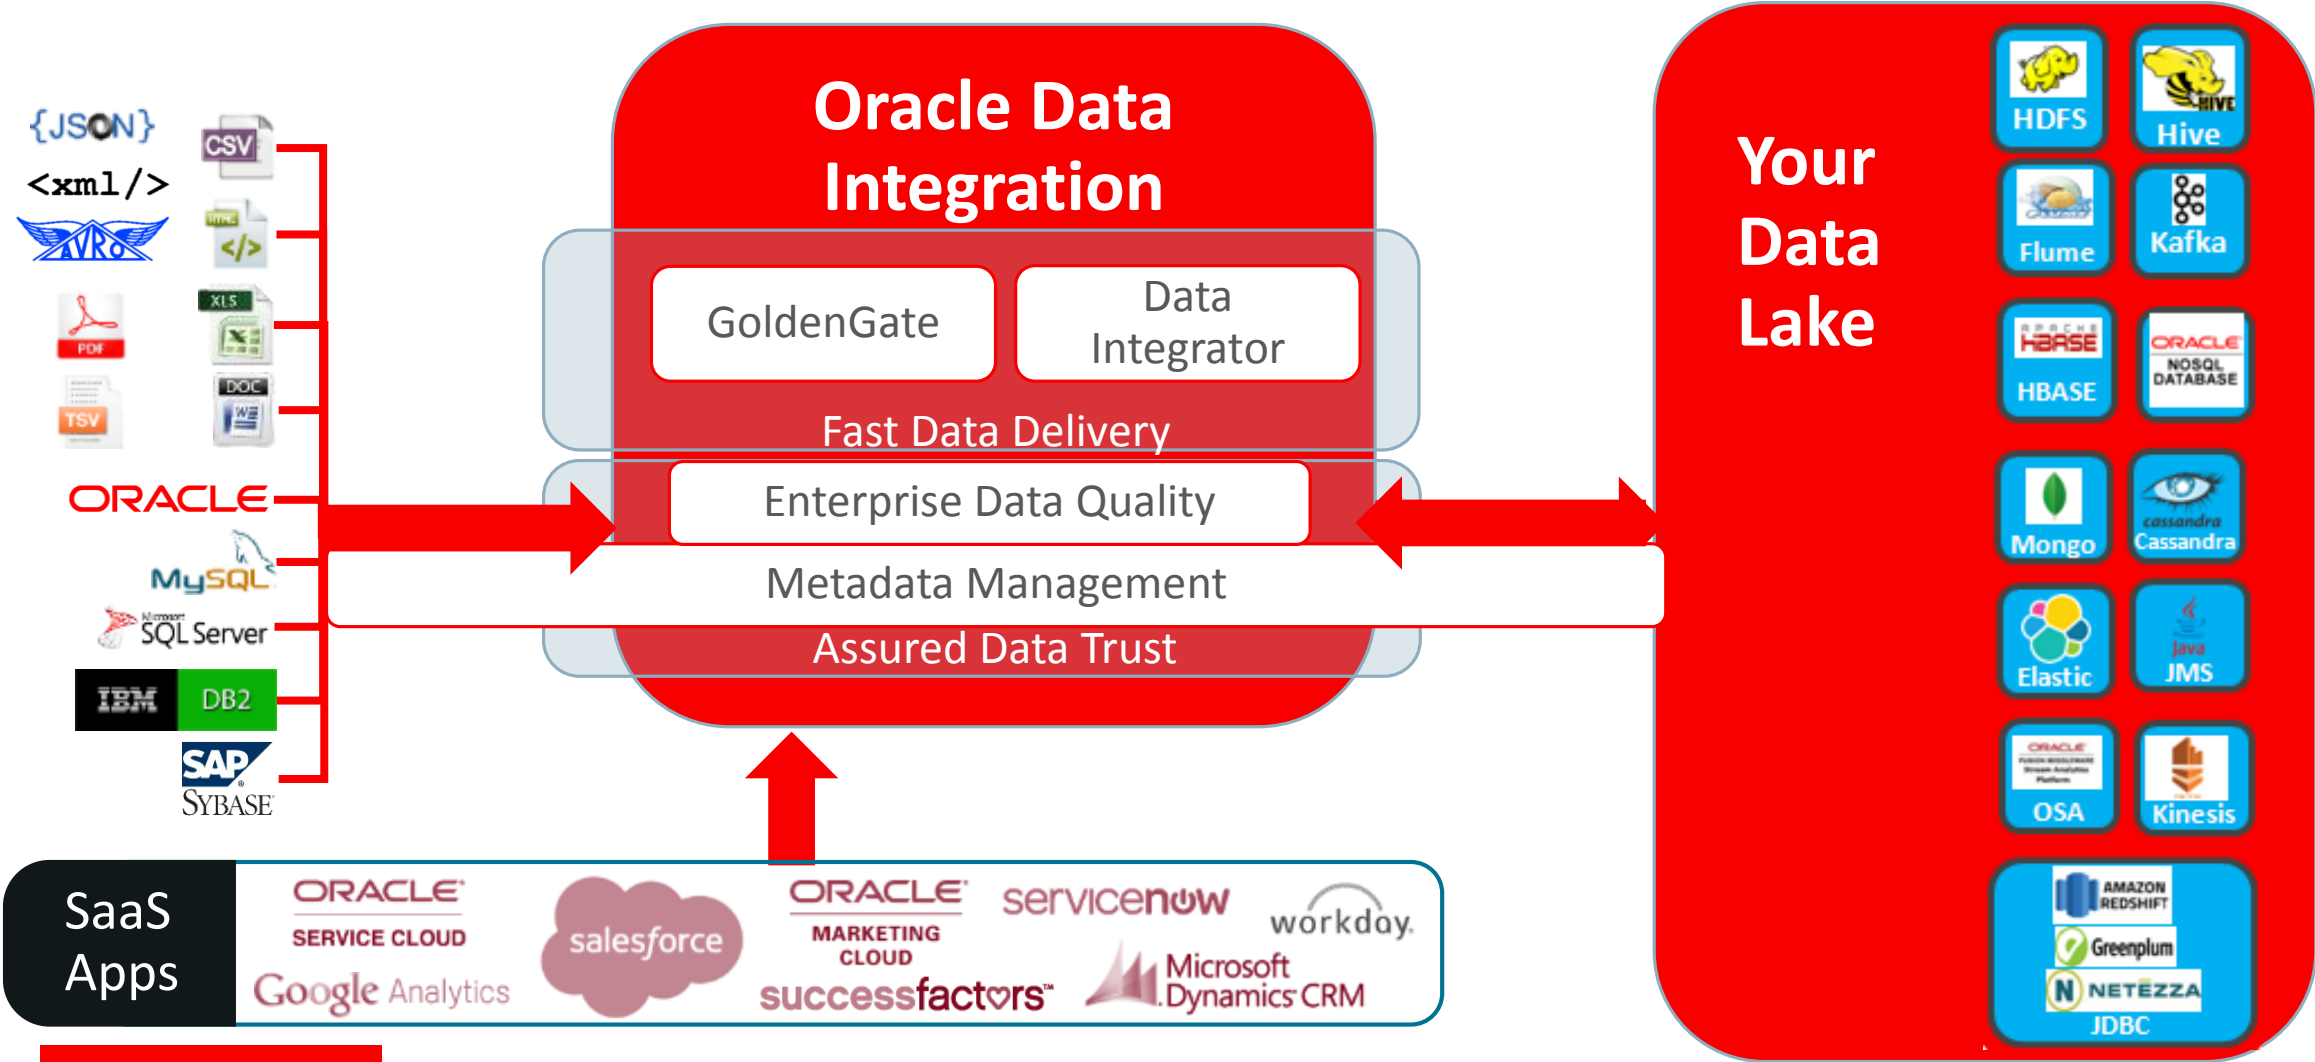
{JSON}
<xml/>
AVRO
CSV
HTML </>
PDF
XLS
TSV
DOC
ORACLE
MySQL
Microsoft SQL Server
IBM DB2
SAP SYBASE

Oracle Data Integration
GoldenGate
Data Integrator
Fast Data Delivery
Enterprise Data Quality
Metadata Management
Assured Data Trust

Your Data Lake
HDFS
Hive
Flume
Kafka
HBASE
ORACLE NOSQL DATABASE
Mongo
cassandra Cassandra
Elastic
Java JMS
OSA
Kinesis
AMAZON REDSHIFT
Greenplum
NETEZZA
JDBC

SaaS Apps
ORACLE SERVICE CLOUD
Google Analytics
salesforce
ORACLE MARKETING CLOUD
successfactors
servicenow
workday.
Microsoft Dynamics CRM